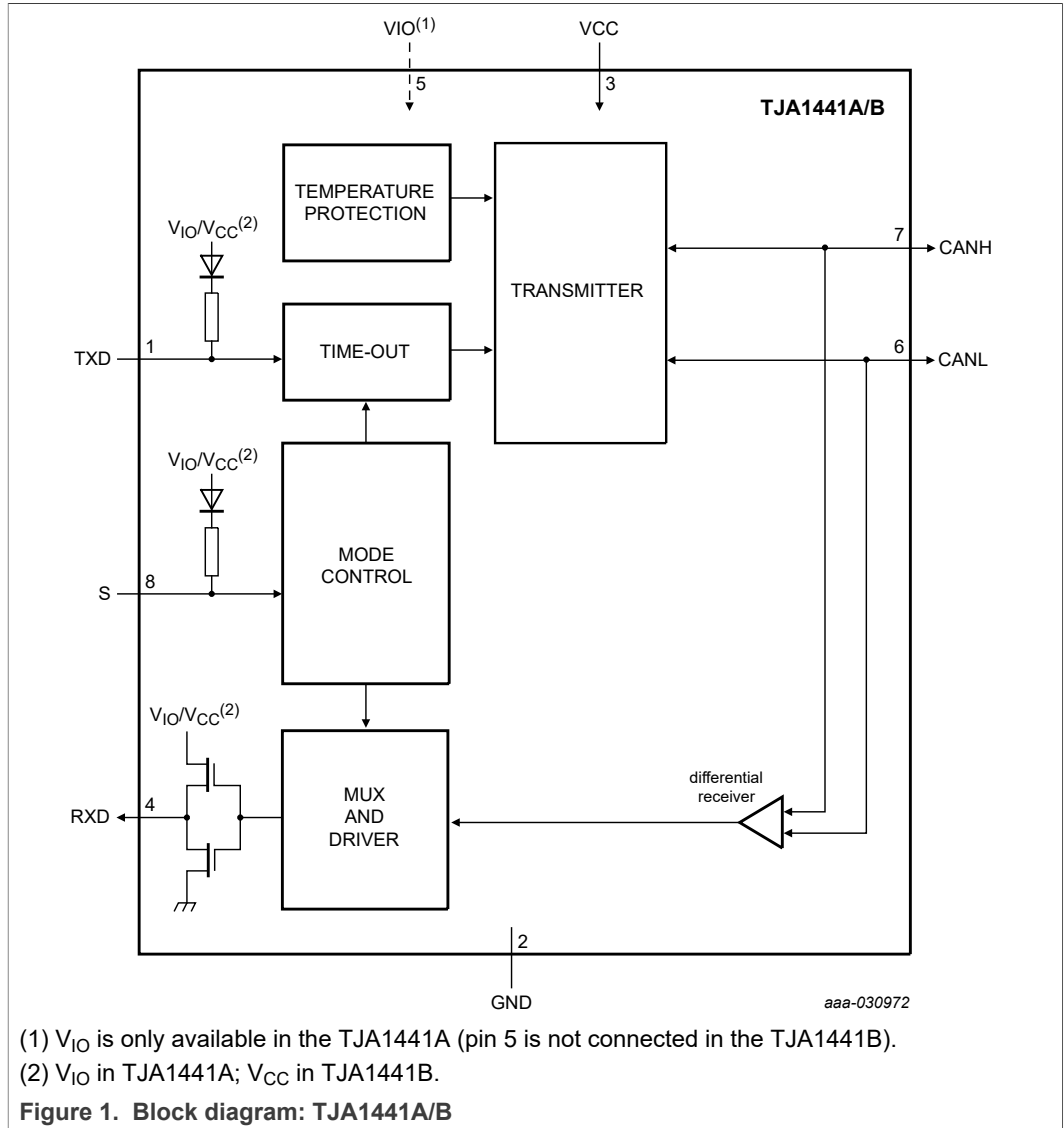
VIO$^{(1)}$

5

VCC

3

TJA1441A/B

TEMPERATURE PROTECTION

TRANSMITTER

$V_{IO}/V_{CC}^{(2)}$

7

CANH

TXD

1

TIME-OUT

6

CANL

$V_{IO}/V_{CC}^{(2)}$

S

8

MODE CONTROL

$V_{IO}/V_{CC}^{(2)}$

differential receiver

RXD

4

MUX AND DRIVER

2

GND

aaa-030972

(1) $V_{IO}$ is only available in the TJA1441A (pin 5 is not connected in the TJA1441B).

(2) $V_{IO}$ in TJA1441A; $V_{CC}$ in TJA1441B.

**Figure 1. Block diagram: TJA1441A/B**